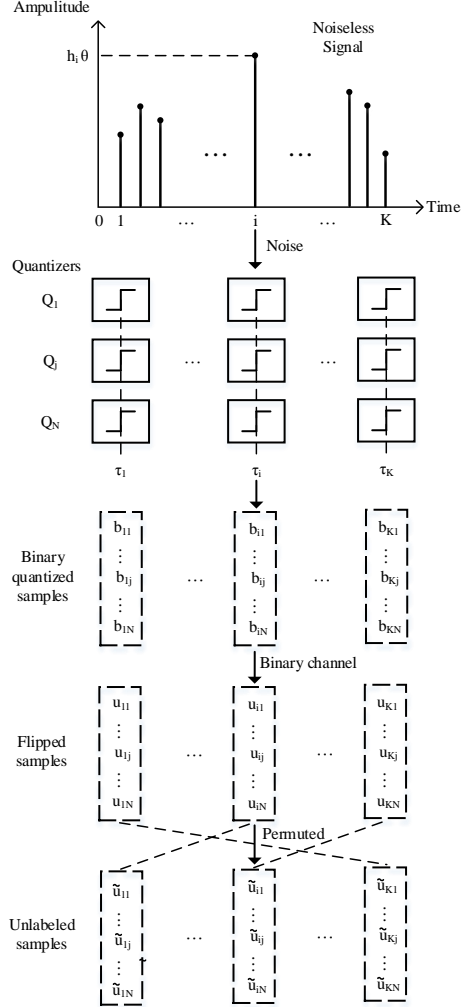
Ampulitude

Noiseless Signal

$h_i\theta$

$\cdots$ $\cdots$

0 1 … i … K Time

Noise

Quantizers

$Q_1$

$Q_j$

$Q_N$

$\cdots$ $\cdots$

$\tau_1$ $\tau_i$ $\tau_K$

Binary quantized samples

$b_{11}$ $\vdots$ $b_{1j}$ $\vdots$ $b_{1N}$

$\cdots$

$b_{i1}$ $\vdots$ $b_{ij}$ $\vdots$ $b_{iN}$

$\cdots$

$b_{K1}$ $\vdots$ $b_{Kj}$ $\vdots$ $b_{KN}$

Binary channel

Flipped samples

$u_{11}$ $\vdots$ $u_{1j}$ $\vdots$ $u_{1N}$

$\cdots$

$u_{i1}$ $\vdots$ $u_{ij}$ $\vdots$ $u_{iN}$

$\cdots$

$u_{K1}$ $\vdots$ $u_{Kj}$ $\vdots$ $u_{KN}$

Permuted

Unlabeled samples

$\tilde{u}_{11}$ $\vdots$ $\tilde{u}_{1j}$ $\vdots$ $\tilde{u}_{1N}$

$\cdots$

$\tilde{u}_{i1}$ $\vdots$ $\tilde{u}_{ij}$ $\vdots$ $\tilde{u}_{iN}$

$\cdots$

$\tilde{u}_{K1}$ $\vdots$ $\tilde{u}_{Kj}$ $\vdots$ $\tilde{u}_{KN}$